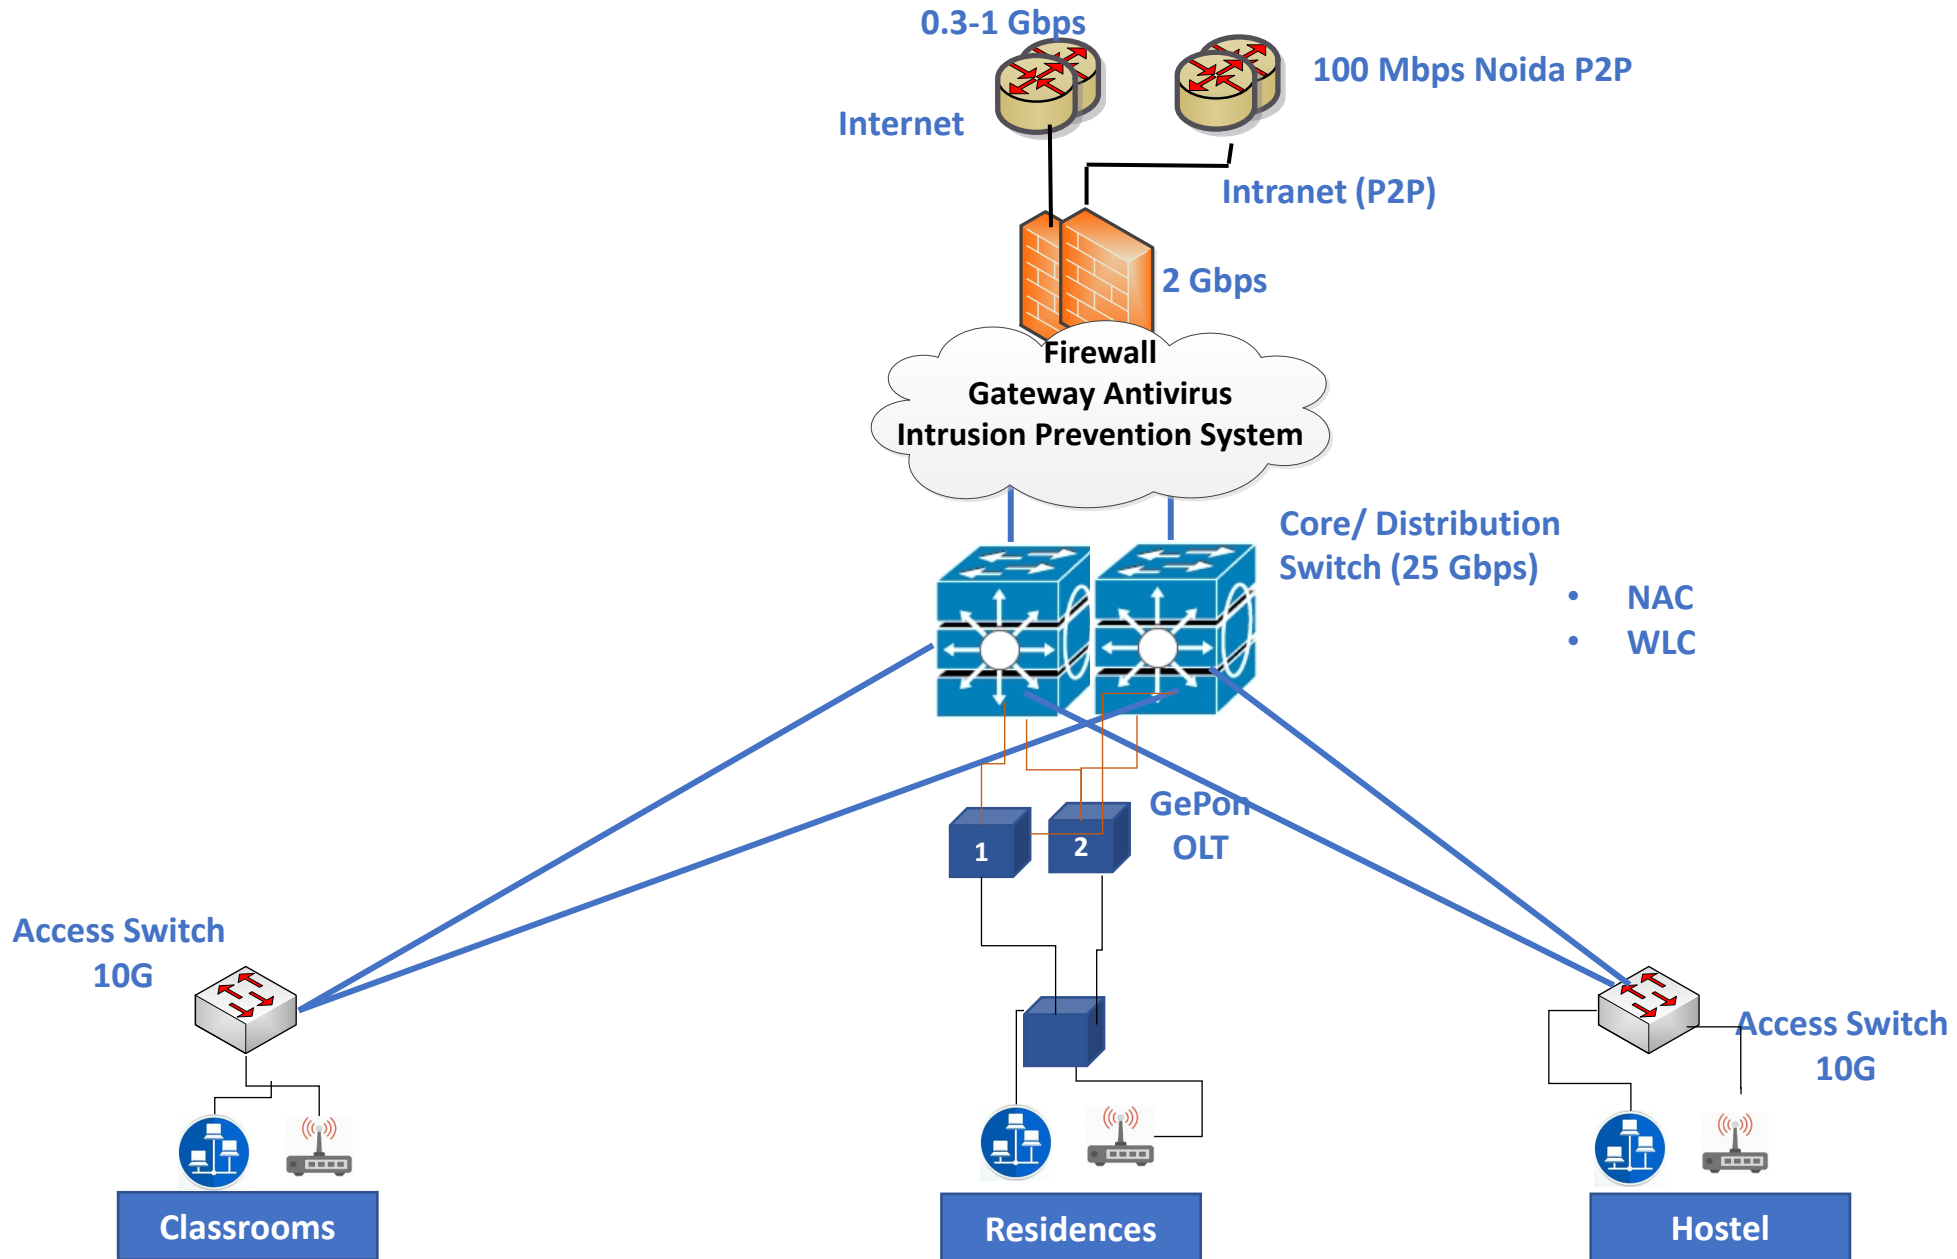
0.3-1 Gbps

100 Mbps Noida P2P

Internet

Intranet (P2P)

2 Gbps

Firewall
Gateway Antivirus
Intrusion Prevention System

Core/ Distribution Switch (25 Gbps)

• NAC
• WLC

GePon OLT

1

2

Access Switch 10G

Access Switch 10G

Classrooms

Residences

Hostel